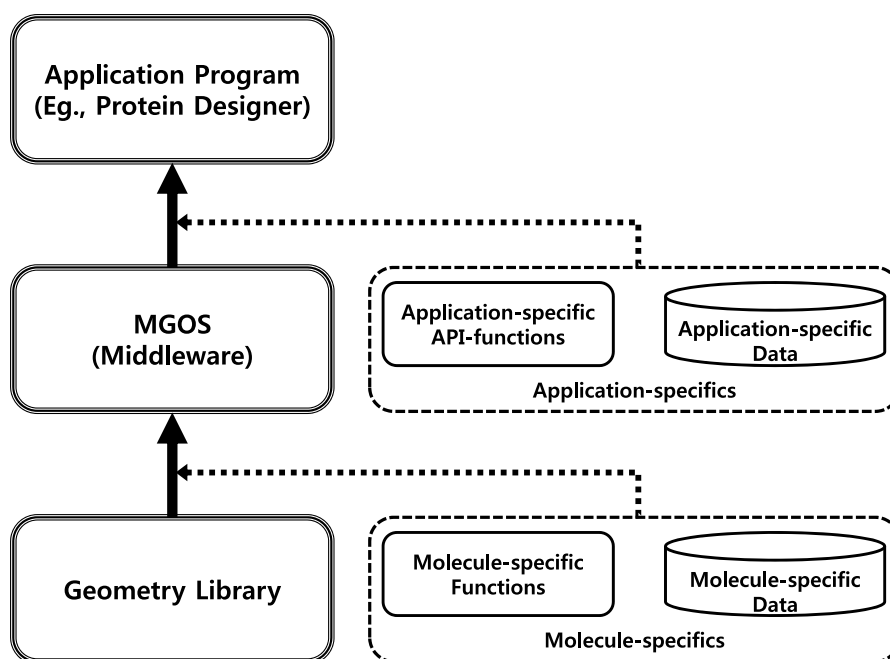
Application Program
(Eg., Protein Designer)

MGOS
(Middleware)

Application-specific
API-functions

Application-specific
Data

Application-specifics

Geometry Library

Molecule-specific
Functions

Molecule-specific
Data

Molecule-specifics